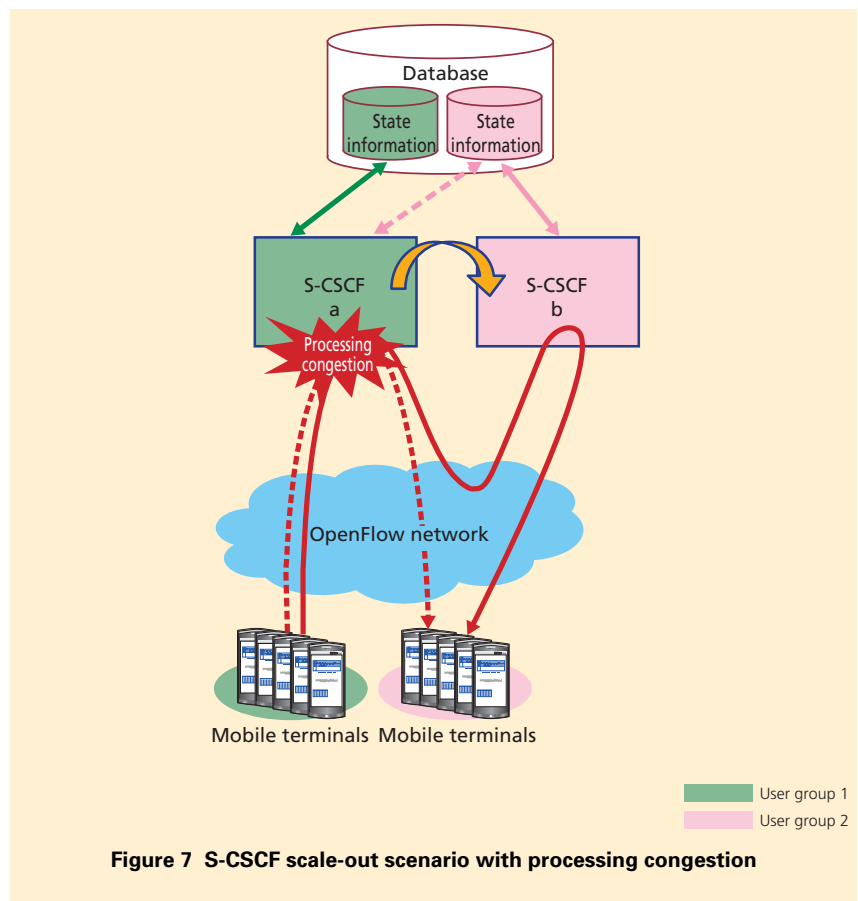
Database

State information

State information

S-CSCF
a

S-CSCF
b

Processing congestion

OpenFlow network

Mobile terminals

Mobile terminals

User group 1

User group 2

Figure 7 S-CSCF scale-out scenario with processing congestion